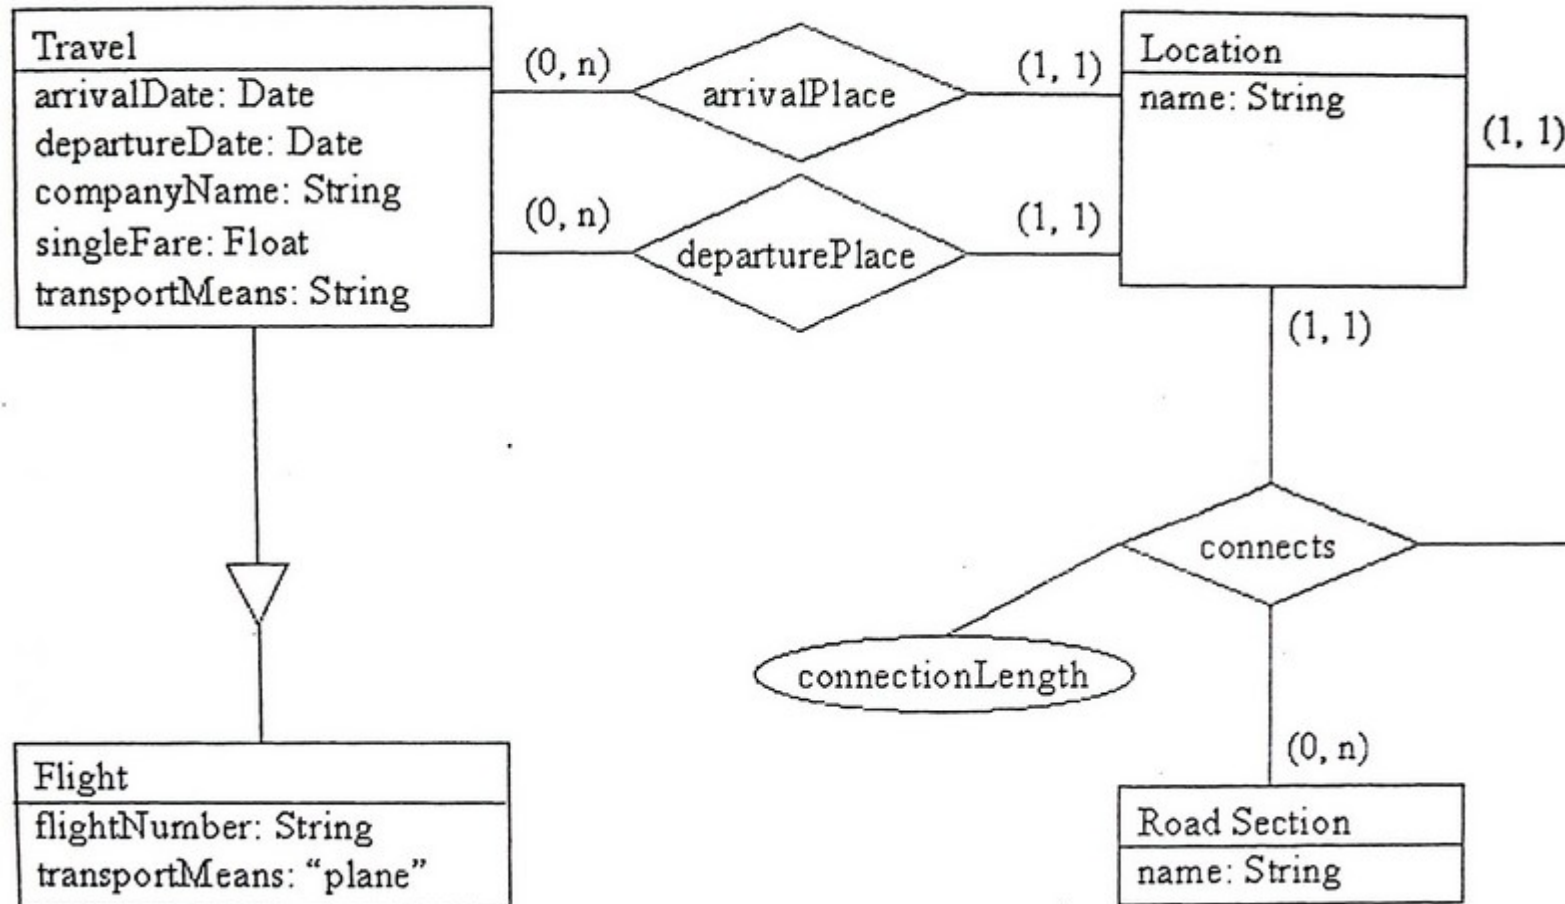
Travel
arrivalDate: Date
departureDate: Date
companyName: String
singleFare: Float
transportMeans: String

(0, n)
arrivalPlace
(1, 1)

(0, n)
departurePlace
(1, 1)

Location
name: String

(1, 1)

(1, 1)

connects

connectionLength

(0, n)

Road Section
name: String

Flight
flightNumber: String
transportMeans: “plane”